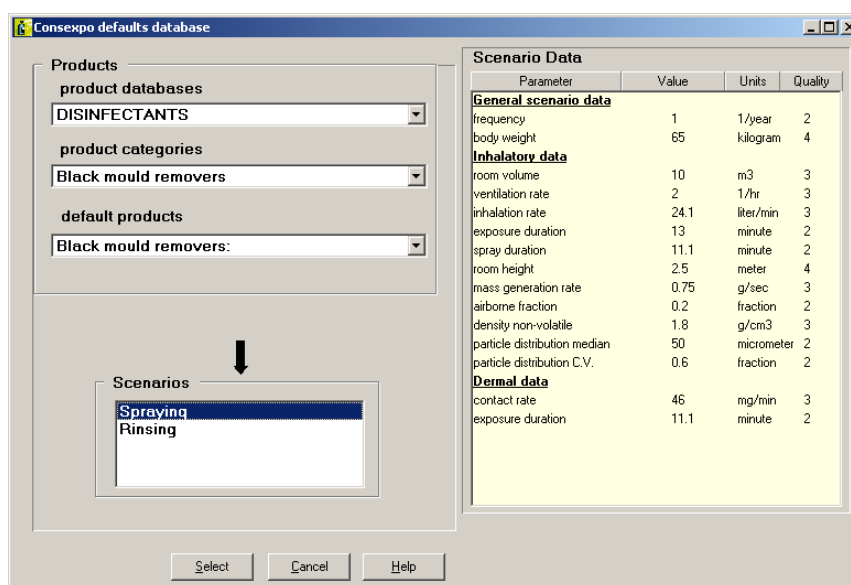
Consexpo defaults database

Products
product databases
DISINFECTANTS
product categories
Black mould removers
default products
Black mould removers:

Scenarios
Spraying
Rinsing

Scenario Data

| Parameter | Value | Units | Quality |
|---|---|---|---|
| **General scenario data** | | | |
| frequency | 1 | 1/year | 2 |
| body weight | 65 | kilogram | 4 |
| **Inhalatory data** | | | |
| room volume | 10 | m3 | 3 |
| ventilation rate | 2 | 1/hr | 3 |
| inhalation rate | 24.1 | liter/min | 3 |
| exposure duration | 13 | minute | 2 |
| spray duration | 11.1 | minute | 2 |
| room height | 2.5 | meter | 4 |
| mass generation rate | 0.75 | g/sec | 3 |
| airborne fraction | 0.2 | fraction | 2 |
| density non-volatile | 1.8 | g/cm3 | 3 |
| particle distribution median | 50 | micrometer | 2 |
| particle distribution C.V. | 0.6 | fraction | 2 |
| **Dermal data** | | | |
| contact rate | 46 | mg/min | 3 |
| exposure duration | 11.1 | minute | 2 |

Select Cancel Help